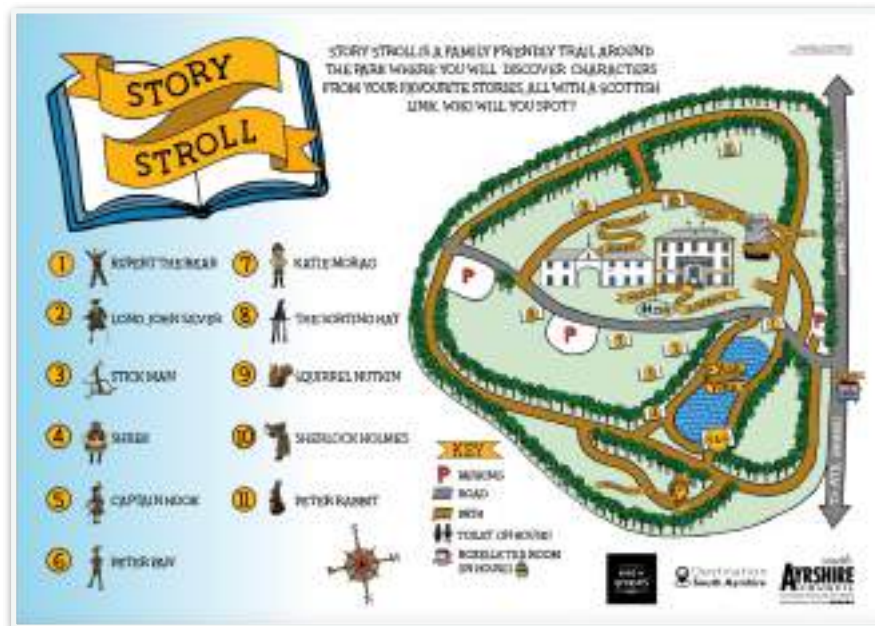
STORY STROLL

STORY STROLL IS A FAMILY FRIENDLY TRAIL AROUND THE PARK WHERE YOU WILL DISCOVER CHARACTERS FROM YOUR FAVOURITE STORIES, ALL WITH A SCOTTISH LINK. WHO WILL YOU SPOT?

1 RUPERT THE BEAR
2 LONG JOHN SILVER
3 STICK MAN
4 SHREK
5 CAPTAIN HOOK
6 PETER PAN
7 KATIE MORAG
8 THE SORTING HAT
9 SQUIRREL NUTKIN
10 SHERLOCK HOLMES
11 PETER RABBIT

KEY
P PARKING
ROAD
PATH
TOILET (IN HOUSE)
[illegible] ROOM (IN HOUSE)

Destination South Ayrshire
AYRSHIRE